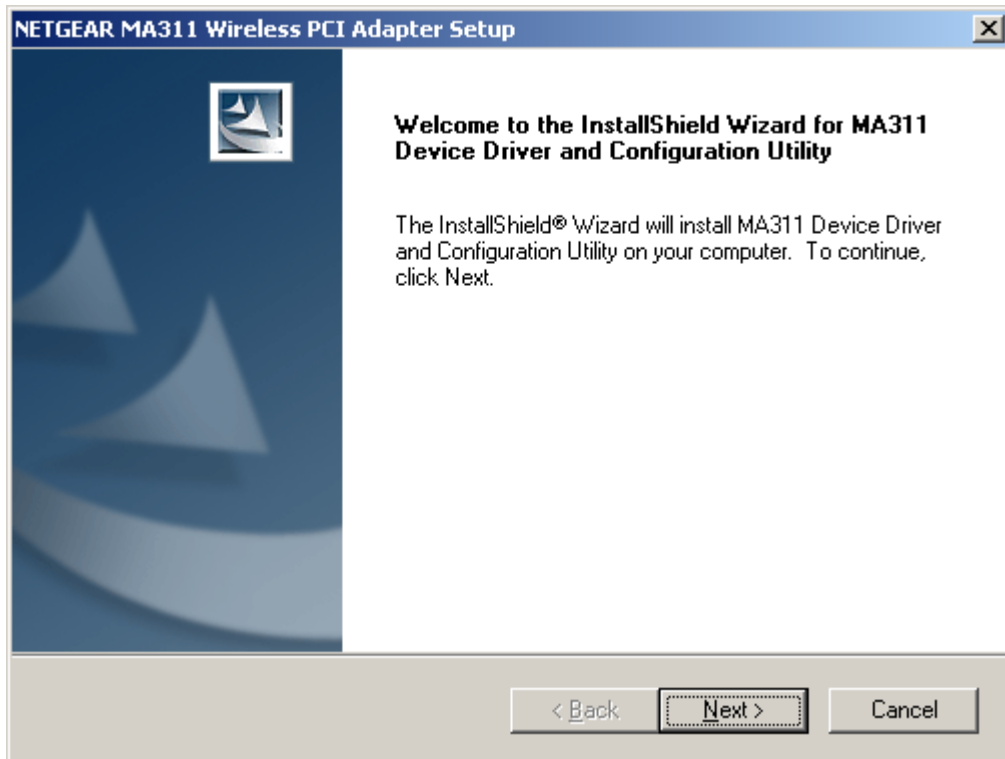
NETGEAR MA311 Wireless PCI Adapter Setup

Welcome to the InstallShield Wizard for MA311 Device Driver and Configuration Utility

The InstallShield® Wizard will install MA311 Device Driver and Configuration Utility on your computer. To continue, click Next.

< Back

Next >

Cancel